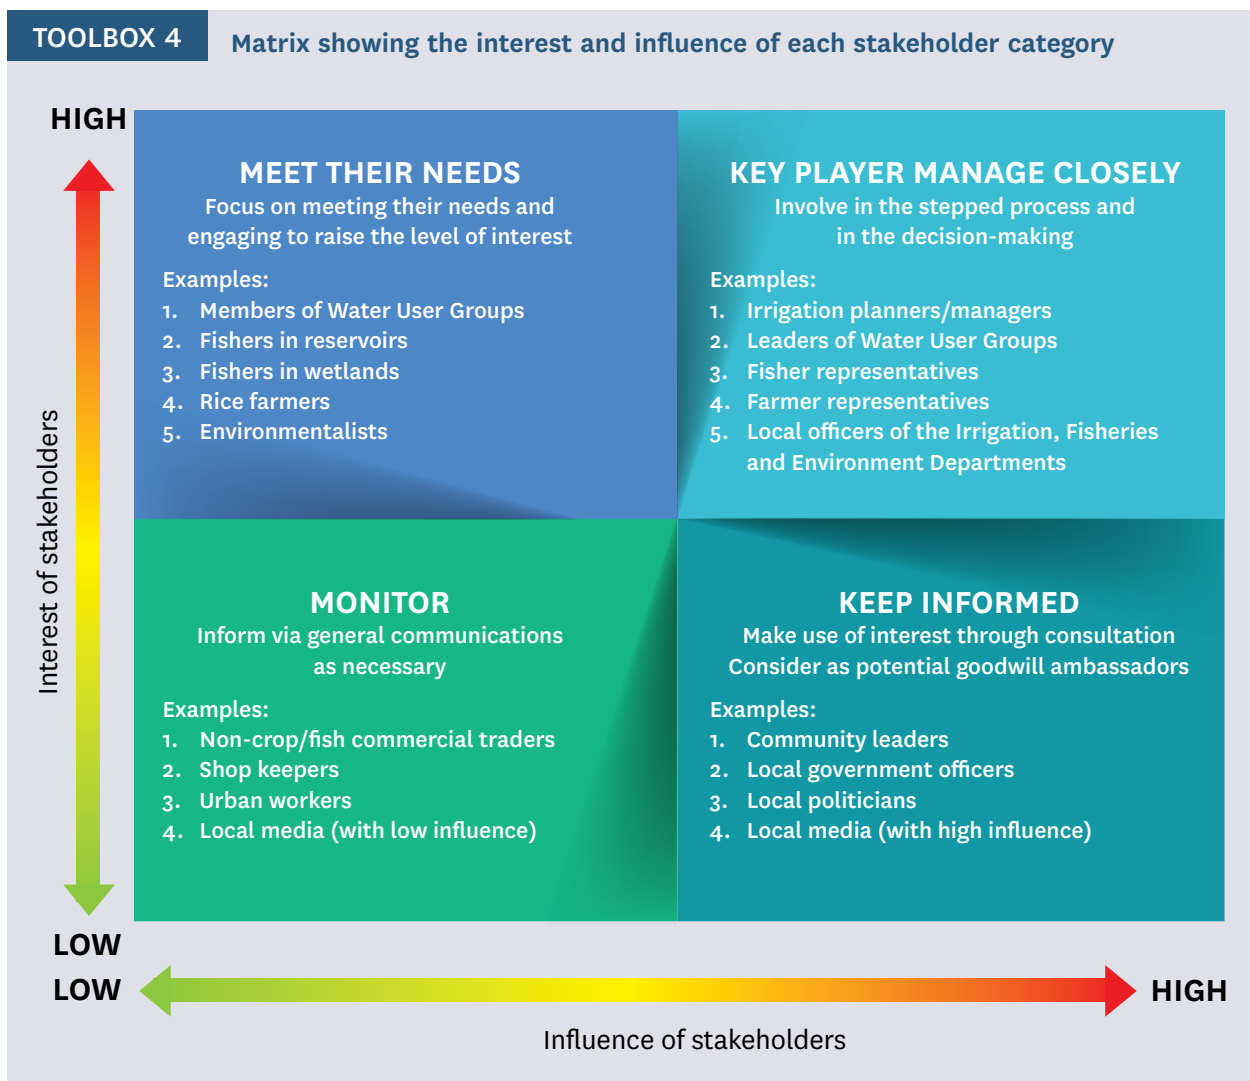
TOOLBOX 4

Matrix showing the interest and influence of each stakeholder category

HIGH

MEET THEIR NEEDS
Focus on meeting their needs and engaging to raise the level of interest

Examples:
1. Members of Water User Groups
2. Fishers in reservoirs
3. Fishers in wetlands
4. Rice farmers
5. Environmentalists

KEY PLAYER MANAGE CLOSELY
Involve in the stepped process and in the decision-making

Examples:
1. Irrigation planners/managers
2. Leaders of Water User Groups
3. Fisher representatives
4. Farmer representatives
5. Local officers of the Irrigation, Fisheries and Environment Departments

Interest of stakeholders

MONITOR
Inform via general communications as necessary

Examples:
1. Non-crop/fish commercial traders
2. Shop keepers
3. Urban workers
4. Local media (with low influence)

KEEP INFORMED
Make use of interest through consultation
Consider as potential goodwill ambassadors

Examples:
1. Community leaders
2. Local government officers
3. Local politicians
4. Local media (with high influence)

LOW

LOW

HIGH

Influence of stakeholders